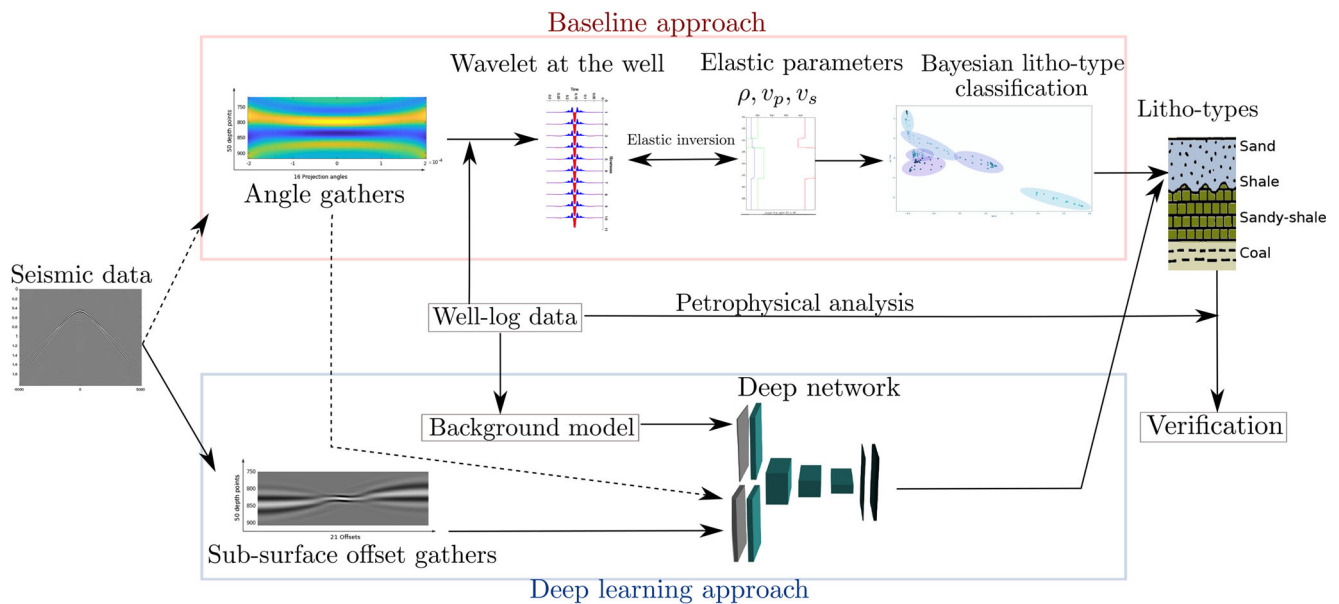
Baseline approach

Wavelet at the well

Elastic parameters $\rho, v_p, v_s$

Bayesian litho-type classification

Litho-types

750
800
850
900
50 depth points
-2 -1 0 1 2
$\times 10^{-4}$
16 Projection angles

Angle gathers

Elastic inversion

Sand
Shale
Sandy-shale
Coal

Seismic data

Well-log data

Petrophysical analysis

Deep network

Background model

Verification

750
800
850
900
50 depth points
21 Offsets

Sub-surface offset gathers

Deep learning approach